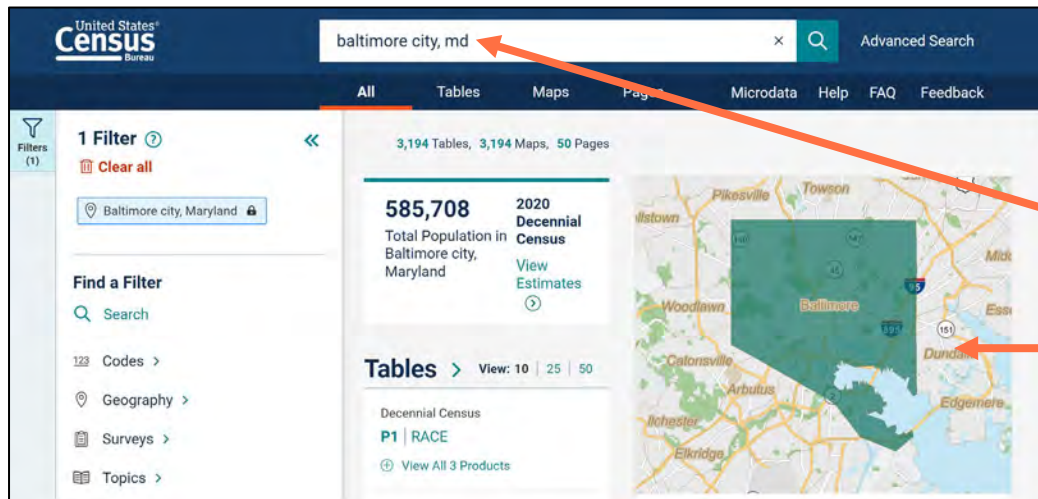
United States® Census Bureau

baltimore city, md ×

Advanced Search

All Tables Maps Pages Microdata Help FAQ Feedback

Filters (1)

1 Filter ?

Clear all

Baltimore city, Maryland

Find a Filter

Search

123 Codes >

Geography >

Surveys >

Topics >

3,194 Tables, 3,194 Maps, 50 Pages

585,708

Total Population in Baltimore city, Maryland

2020 Decennial Census

View Estimates

Tables > View: 10 | 25 | 50

Decennial Census

P1 | RACE

View All 3 Products

Pikesville Towson Ellstown Woodlawn Baltimore Catonsville Arbutus Ilchester Elkridge Dundalk Edgemere Essex Middle 695 95 151